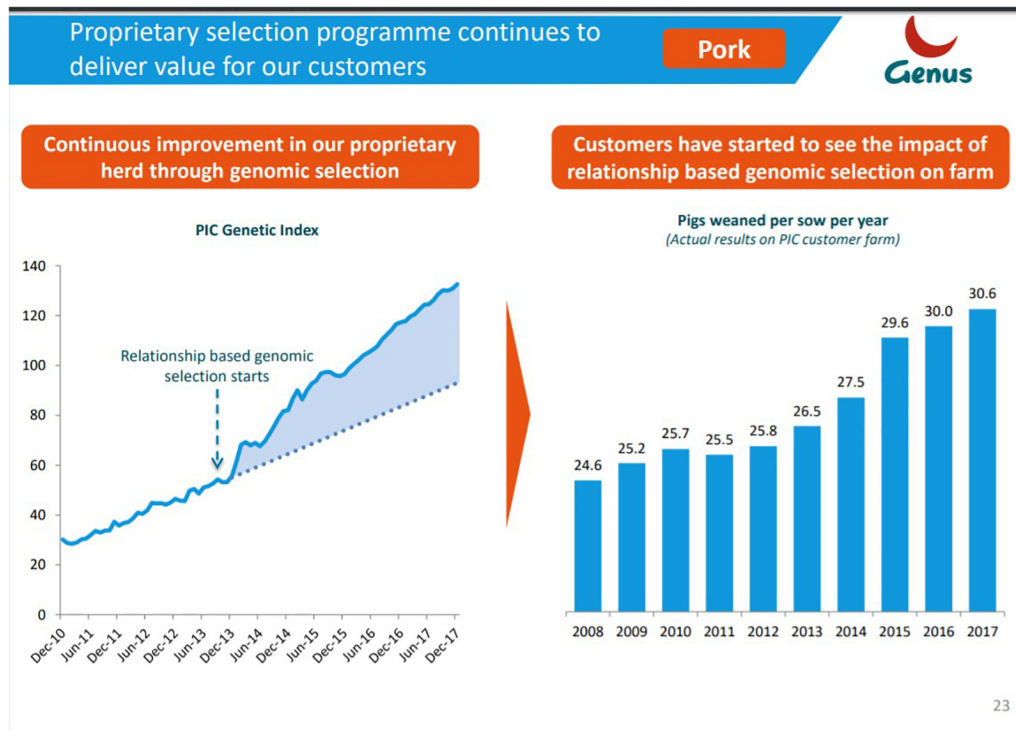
Proprietary selection programme continues to deliver value for our customers

Pork

Genus

Continuous improvement in our proprietary herd through genomic selection

PIC Genetic Index

140
120
100
80
60
40
20
0

Relationship based genomic selection starts

Dec-10 Jun-11 Dec-11 Jun-12 Dec-12 Jun-13 Dec-13 Jun-14 Dec-14 Jun-15 Dec-15 Jun-16 Dec-16 Jun-17 Dec-17

Customers have started to see the impact of relationship based genomic selection on farm

Pigs weaned per sow per year
(Actual results on PIC customer farm)

| 2008 | 2009 | 2010 | 2011 | 2012 | 2013 | 2014 | 2015 | 2016 | 2017 |
|---|---|---|---|---|---|---|---|---|---|
| 24.6 | 25.2 | 25.7 | 25.5 | 25.8 | 26.5 | 27.5 | 29.6 | 30.0 | 30.6 |

23